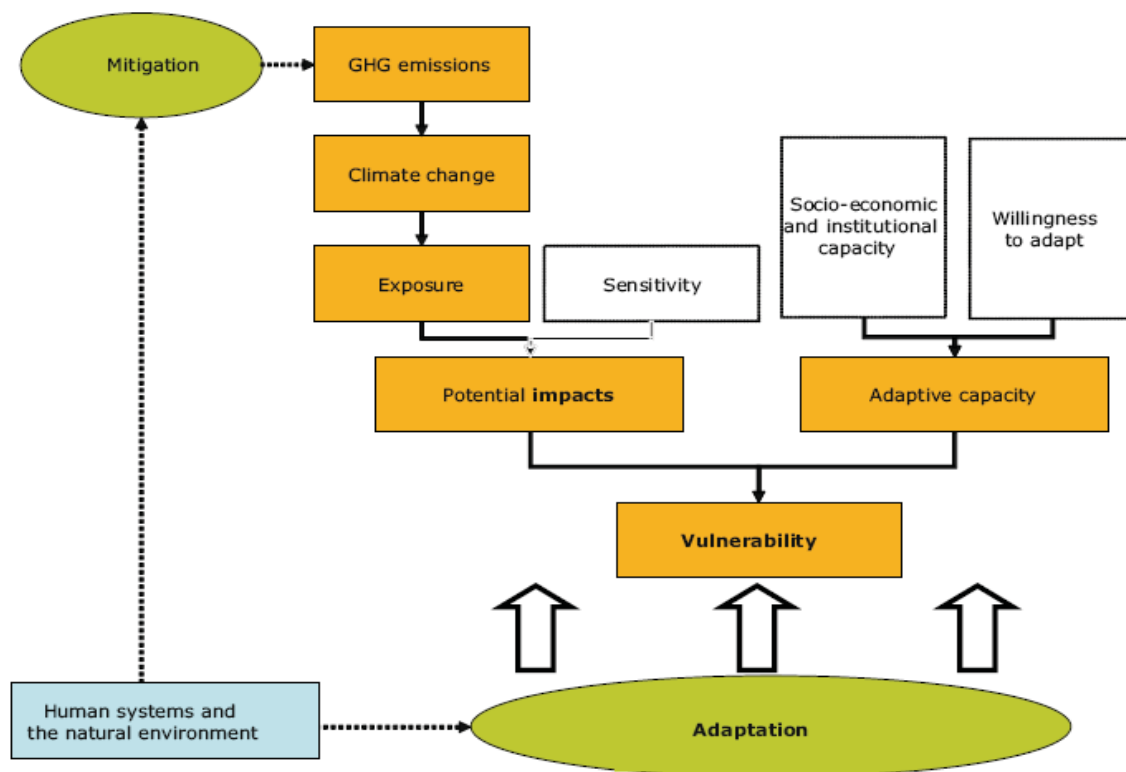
Mitigation

GHG emissions

Climate change

Socio-economic and institutional capacity

Willingness to adapt

Exposure

Sensitivity

Potential **impacts**

Adaptive capacity

**Vulnerability**

Human systems and the natural environment

**Adaptation**